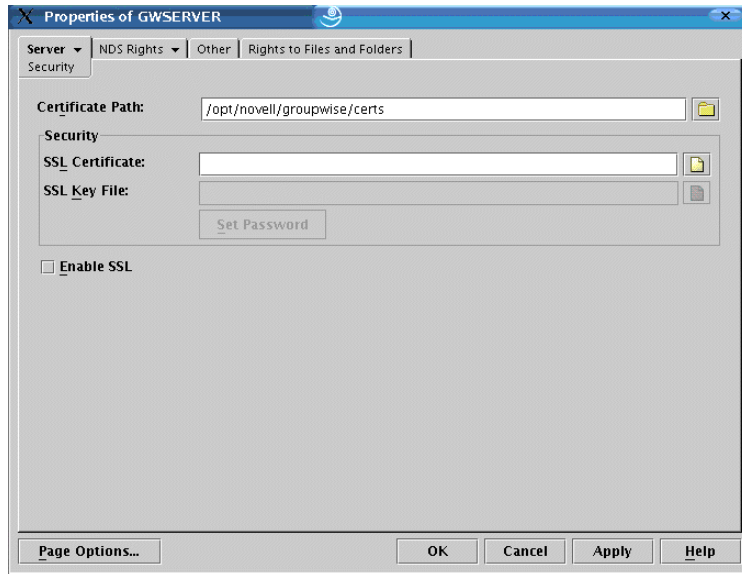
Properties of GWSERVER

Server ▾ | NDS Rights ▾ | Other | Rights to Files and Folders
Security

Certificate Path: /opt/novell/groupwise/certs

Security
SSL Certificate:
SSL Key File:
Set Password

Enable SSL

Page Options... OK Cancel Apply Help